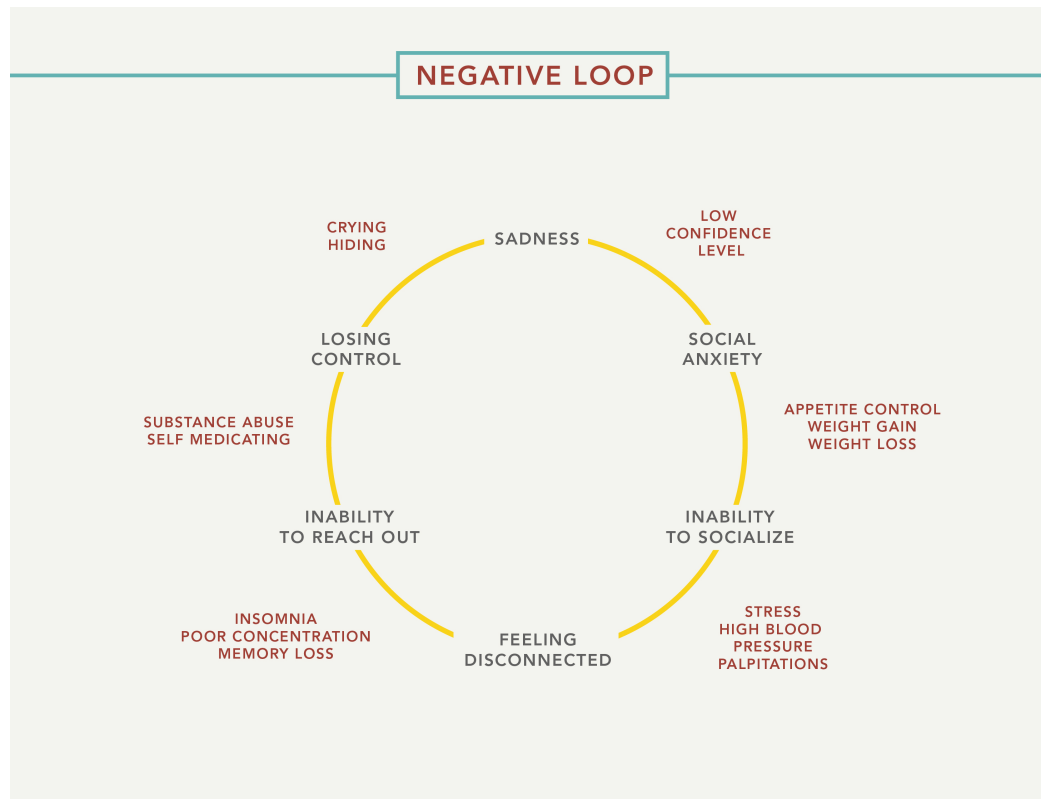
NEGATIVE LOOP

CRYING
HIDING

SADNESS

LOW
CONFIDENCE
LEVEL

LOSING
CONTROL

SOCIAL
ANXIETY

SUBSTANCE ABUSE
SELF MEDICATING

APPETITE CONTROL
WEIGHT GAIN
WEIGHT LOSS

INABILITY
TO REACH OUT

INABILITY
TO SOCIALIZE

INSOMNIA
POOR CONCENTRATION
MEMORY LOSS

FEELING
DISCONNECTED

STRESS
HIGH BLOOD
PRESSURE
PALPITATIONS